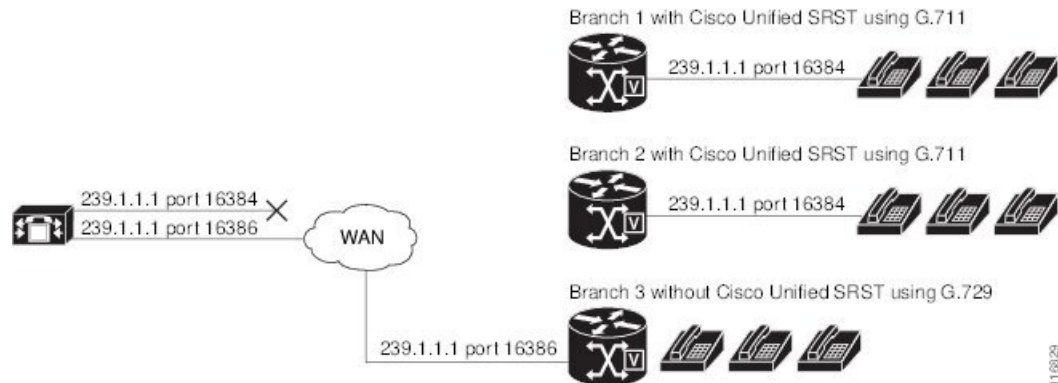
Branch 1 with Cisco Unified SRST using G.711

239.1.1.1 port 16384

Branch 2 with Cisco Unified SRST using G.711

239.1.1.1 port 16384

239.1.1.1 port 16384

239.1.1.1 port 16386

WAN

Branch 3 without Cisco Unified SRST using G.729

239.1.1.1 port 16386

116629